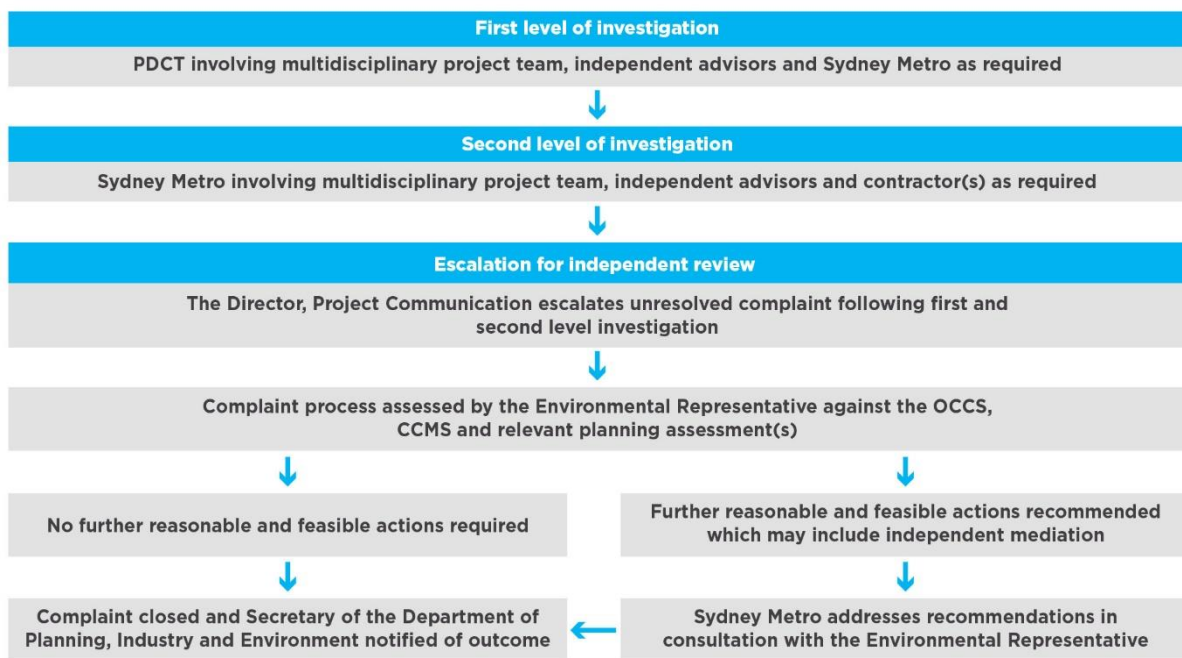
First level of investigation

PDCT involving multidisciplinary project team, independent advisors and Sydney Metro as required

Second level of investigation

Sydney Metro involving multidisciplinary project team, independent advisors and contractor(s) as required

Escalation for independent review

The Director, Project Communication escalates unresolved complaint following first and second level investigation

Complaint process assessed by the Environmental Representative against the OCCS, CCMS and relevant planning assessment(s)

No further reasonable and feasible actions required

Further reasonable and feasible actions recommended which may include independent mediation

Complaint closed and Secretary of the Department of Planning, Industry and Environment notified of outcome

Sydney Metro addresses recommendations in consultation with the Environmental Representative